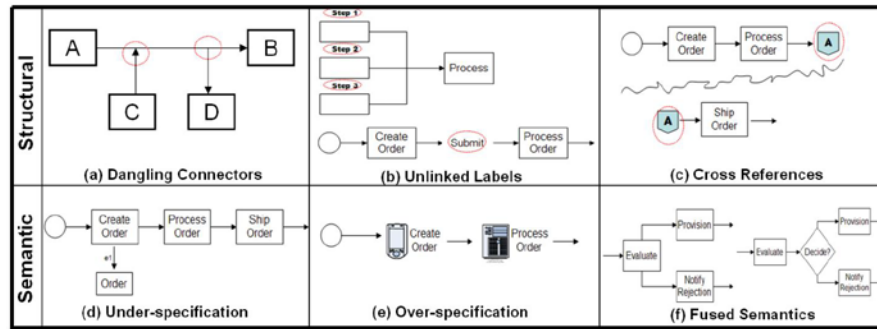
Structural

A

B

C

D

(a) Dangling Connectors

Step 1

Step 2

Step 3

Process

Create Order

Submit

Process Order

(b) Unlinked Labels

Create Order

Process Order

A

A

Ship Order

(c) Cross References

Semantic

Create Order

Process Order

Ship Order

Order

(d) Under-specification

Create Order

Process Order

(e) Over-specification

Evaluate

Provision

Notify Rejection

Evaluate

Decide?

Provision

Notify Rejection

(f) Fused Semantics